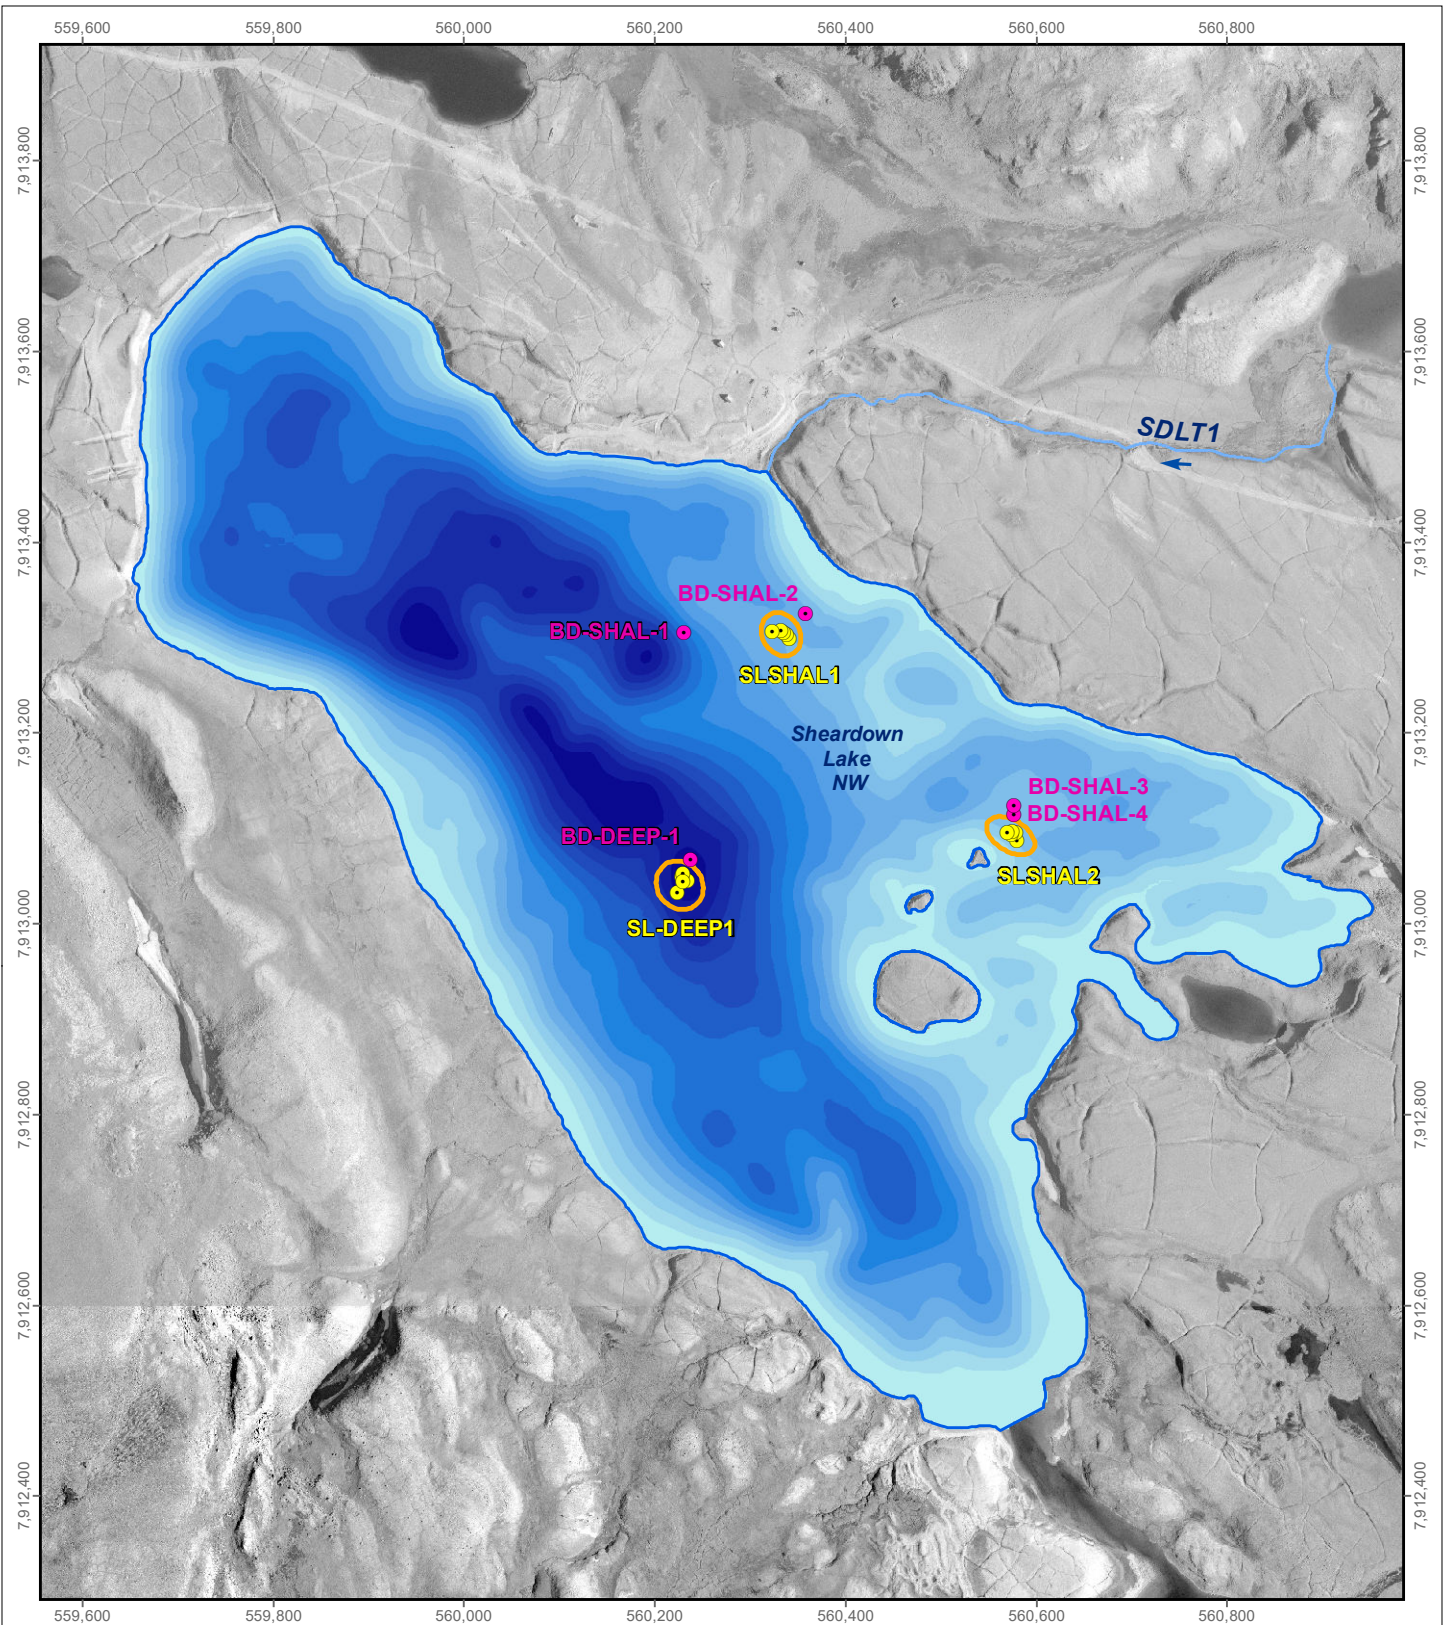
559,600 559,800 560,000 560,200 560,400 560,600 560,800

7,913,800 7,913,600 7,913,400 7,913,200 7,913,000 7,912,800 7,912,600 7,912,400

7,913,800 7,913,600 7,913,400 7,913,200 7,913,000 7,912,800 7,912,600 7,912,400

SDLT1

BD-SHAL-2

BD-SHAL-1

SLSHAL1

Sheardown Lake NW

BD-SHAL-3

BD-SHAL-4

SLSHAL2

BD-DEEP-1

SL-DEEP1

559,600 559,800 560,000 560,200 560,400 560,600 560,800